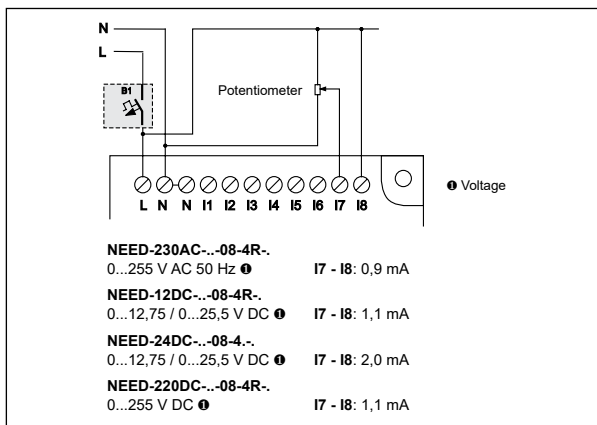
N
L
B1
Potentiometer
L N N I1 I2 I3 I4 I5 I6 I7 I8
❶ Voltage

**NEED-230AC-..-08-4R-.**
0...255 V AC 50 Hz ❶ **I7 - I8**: 0,9 mA

**NEED-12DC-..-08-4R-.**
0...12,75 / 0...25,5 V DC ❶ **I7 - I8**: 1,1 mA

**NEED-24DC-..-08-4.-.**
0...12,75 / 0...25,5 V DC ❶ **I7 - I8**: 2,0 mA

**NEED-220DC-..-08-4R-.**
0...255 V DC ❶ **I7 - I8**: 1,1 mA